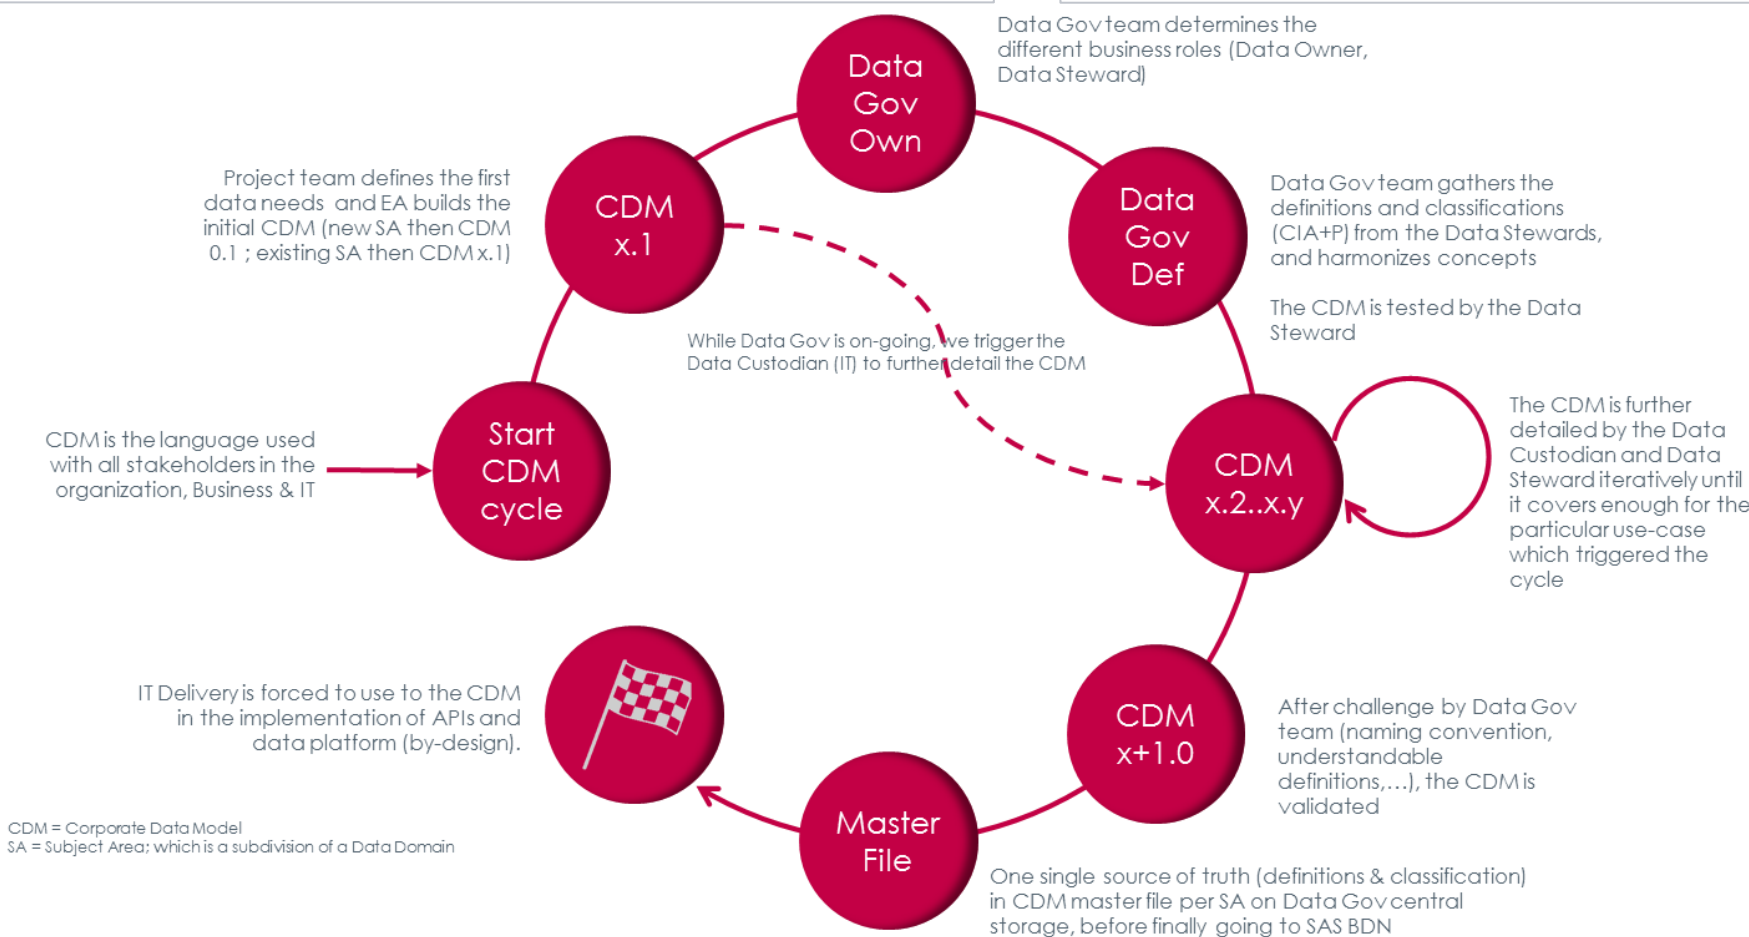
Data Gov Own

Data Gov team determines the different business roles (Data Owner, Data Steward)

CDM x.1

Project team defines the first data needs and EA builds the initial CDM (new SA then CDM 0.1 ; existing SA then CDM x.1)

Data Gov Def

Data Gov team gathers the definitions and classifications (CIA+P) from the Data Stewards, and harmonizes concepts

The CDM is tested by the Data Steward

While Data Gov is on-going, we trigger the Data Custodian (IT) to further detail the CDM

Start CDM cycle

CDM is the language used with all stakeholders in the organization, Business & IT

CDM x.2..x.y

The CDM is further detailed by the Data Custodian and Data Steward iteratively until it covers enough for the particular use-case which triggered the cycle

IT Delivery is forced to use to the CDM in the implementation of APIs and data platform (by-design).

CDM x+1.0

After challenge by Data Gov team (naming convention, understandable definitions,…), the CDM is validated

CDM = Corporate Data Model
SA = Subject Area; which is a subdivision of a Data Domain

Master File

One single source of truth (definitions & classification) in CDM master file per SA on Data Gov central storage, before finally going to SAS BDN